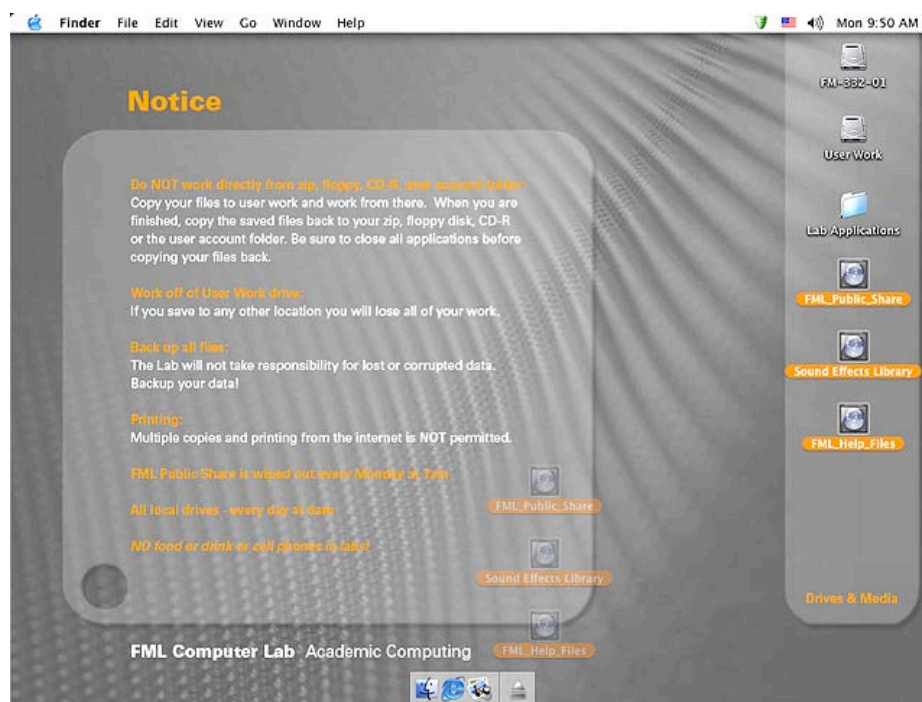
Finder File Edit View Go Window Help

Mon 9:50 AM

FM-332-01

User Work

Lab Applications

FML_Public_Share

Sound Effects Library

FML_Help_Files

Drives & Media

Notice

Do NOT work directly from zip, floppy, CD-R, user account folder:
Copy your files to user work and work from there. When you are finished, copy the saved files back to your zip, floppy disk, CD-R or the user account folder. Be sure to close all applications before copying your files back.

Work off of User Work drive:
If you save to any other location you will lose all of your work.

Back up all files:
The Lab will not take responsibility for lost or corrupted data. Backup your data!

Printing:
Multiple copies and printing from the internet is NOT permitted.

FML Public Share is wiped out every Monday at 7am

All local drives - every day at 4am

NO food or drink or cell phones in labs!

FML_Public_Share

Sound Effects Library

FML_Help_Files

FML Computer Lab Academic Computing